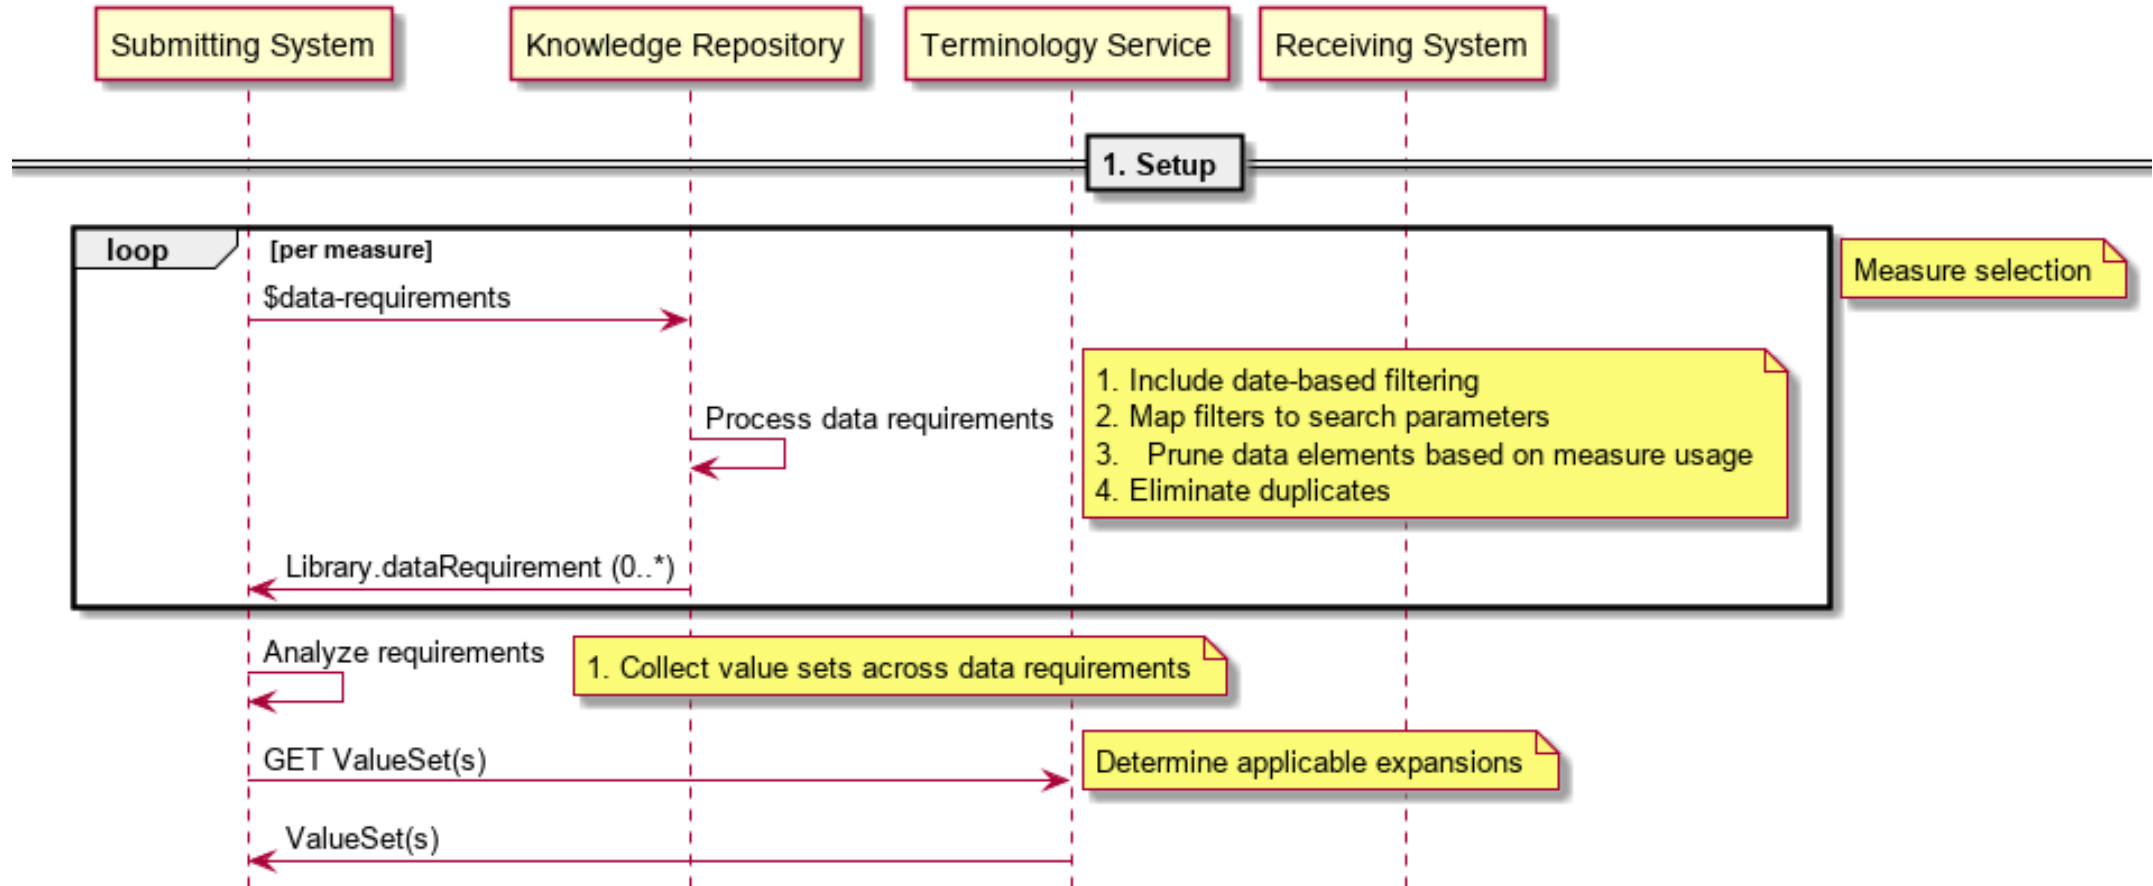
Submitting System

Knowledge Repository

Terminology Service

Receiving System

1. Setup

loop [per measure]

Measure selection

$data-requirements

Process data requirements

1. Include date-based filtering
2. Map filters to search parameters
3. Prune data elements based on measure usage
4. Eliminate duplicates

Library.dataRequirement (0..*)

Analyze requirements

1. Collect value sets across data requirements

GET ValueSet(s)

Determine applicable expansions

ValueSet(s)